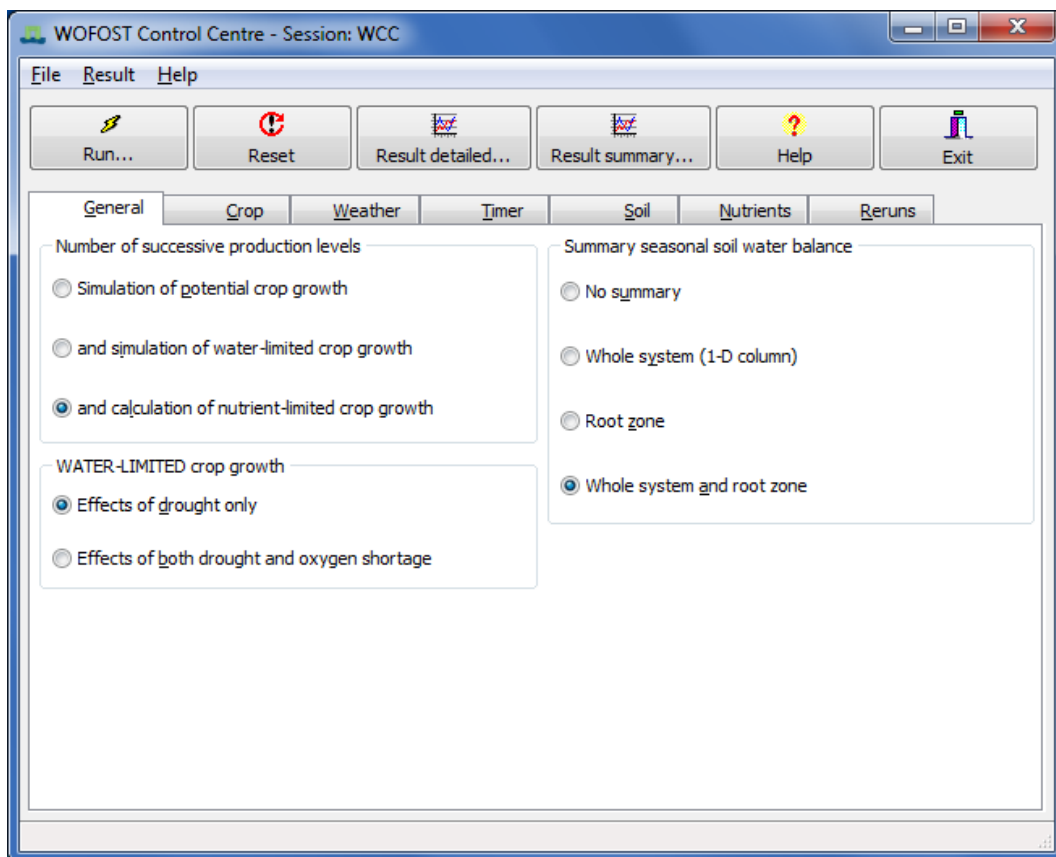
WOFOST Control Centre - Session: WCC

File Result Help

Run... Reset Result detailed... Result summary... Help Exit

General Crop Weather Timer Soil Nutrients Reruns

Number of successive production levels

Simulation of potential crop growth

and simulation of water-limited crop growth

and calculation of nutrient-limited crop growth

WATER-LIMITED crop growth

Effects of drought only

Effects of both drought and oxygen shortage

Summary seasonal soil water balance

No summary

Whole system (1-D column)

Root zone

Whole system and root zone